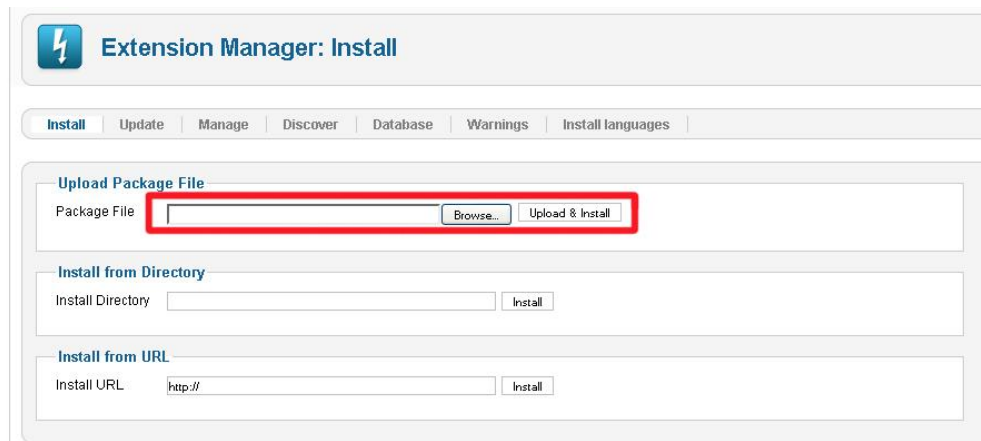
Extension Manager: Install

Install | Update | Manage | Discover | Database | Warnings | Install languages

Upload Package File

Package File Browse... Upload & Install

Install from Directory

Install Directory Install

Install from URL

Install URL http:// Install